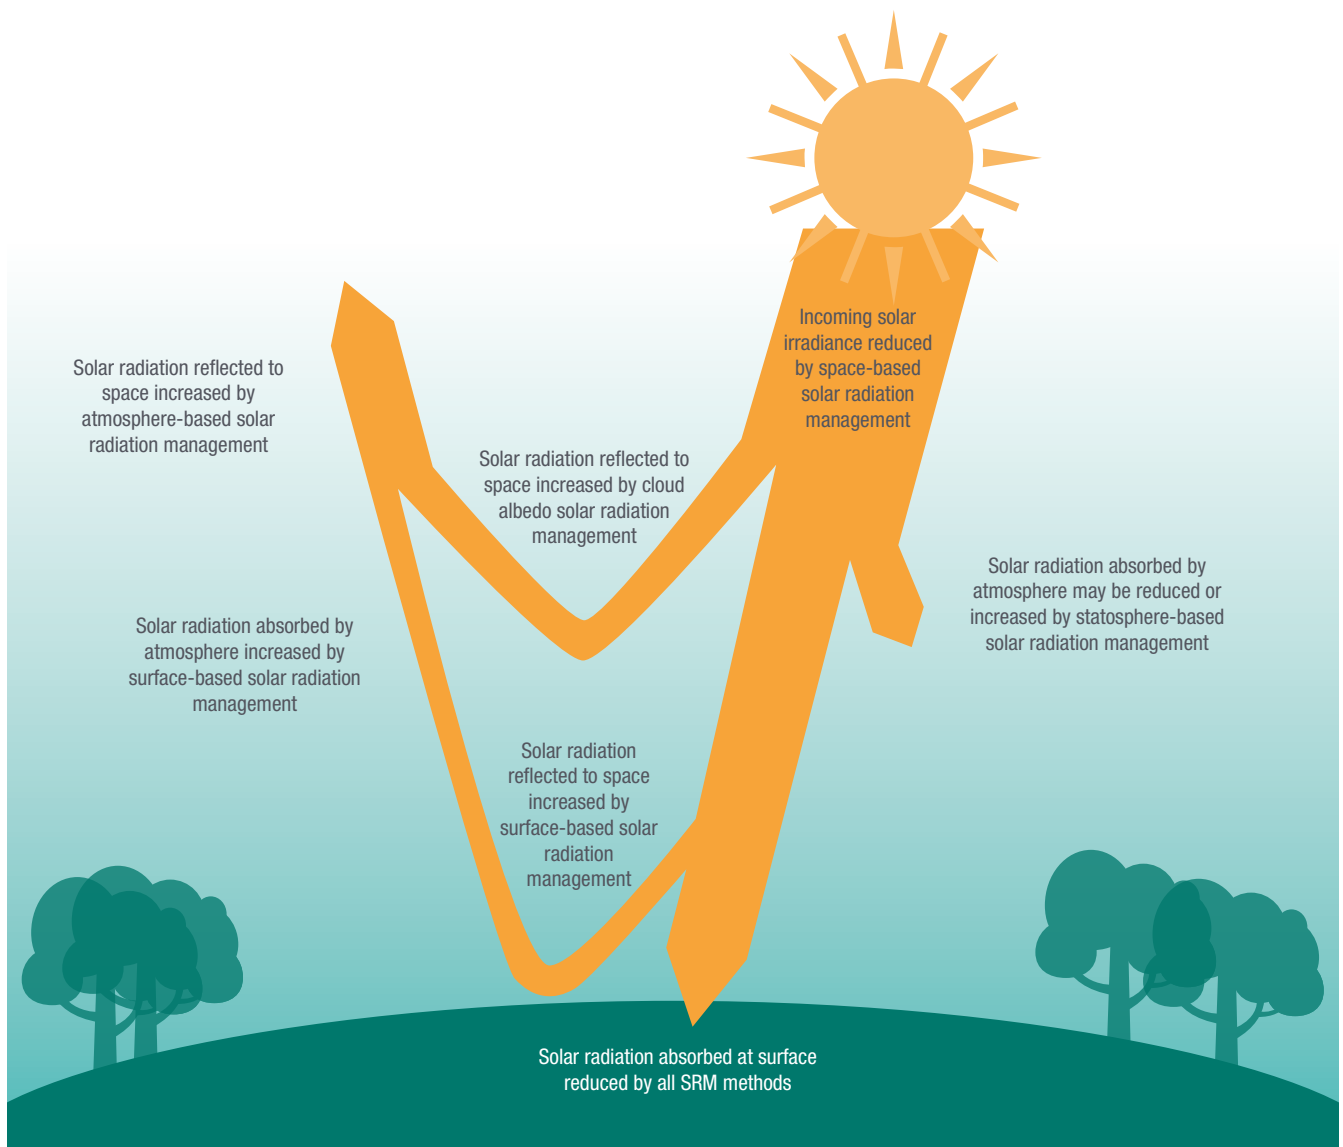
Incoming solar irradiance reduced by space-based solar radiation management

Solar radiation reflected to space increased by atmosphere-based solar radiation management

Solar radiation reflected to space increased by cloud albedo solar radiation management

Solar radiation absorbed by atmosphere may be reduced or increased by statosphere-based solar radiation management

Solar radiation absorbed by atmosphere increased by surface-based solar radiation management

Solar radiation reflected to space increased by surface-based solar radiation management

Solar radiation absorbed at surface reduced by all SRM methods